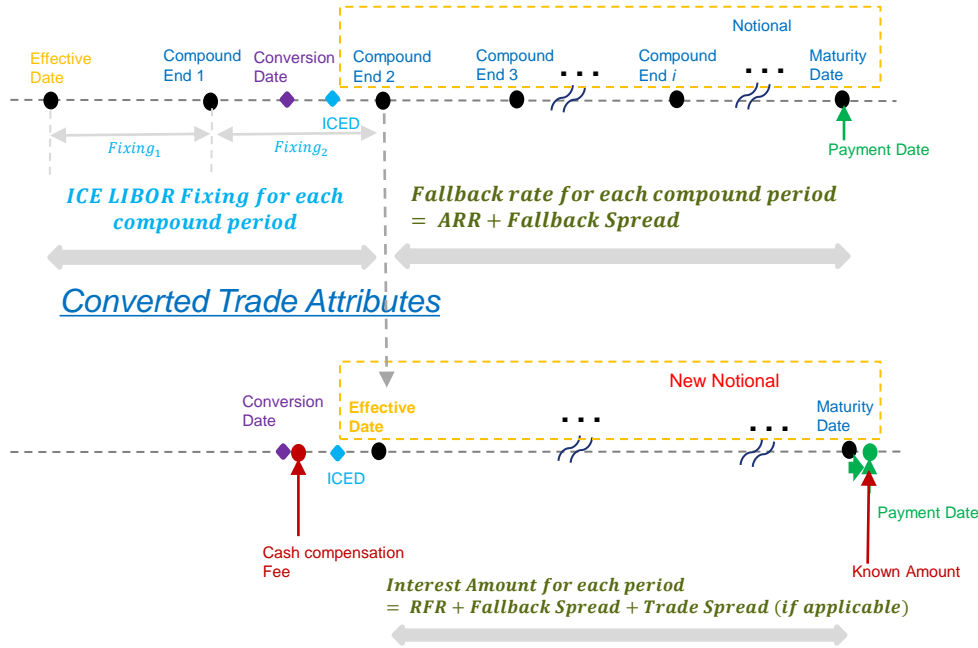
Notional

Effective Date

Compound End 1

Conversion Date

Compound End 2

Compound End 3

. . .

Compound End $i$

. . .

Maturity Date

ICED

$Fixing_1$

$Fixing_2$

Payment Date

ICE LIBOR Fixing for each compound period

Fallback rate for each compound period $= ARR + Fallback\ Spread$

Converted Trade Attributes

New Notional

Conversion Date

Effective Date

. . .

. . .

Maturity Date

ICED

Payment Date

Cash compensation Fee

Known Amount

Interest Amount for each period $= RFR + Fallback\ Spread + Trade\ Spread\ (if\ applicable)$